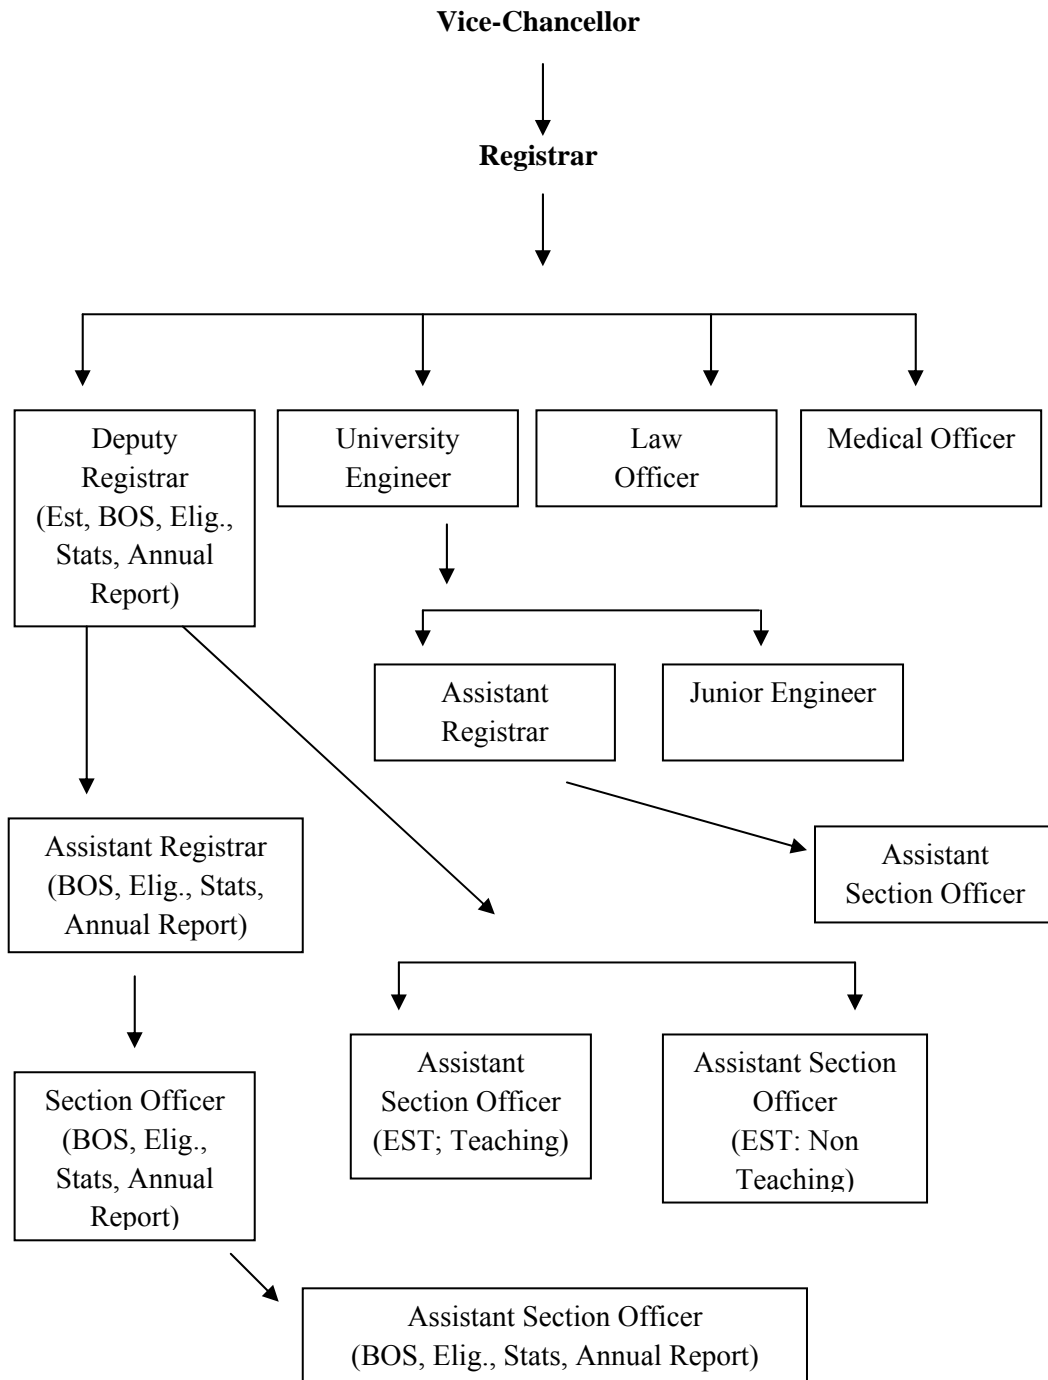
Vice-Chancellor

Registrar

Deputy Registrar (Est, BOS, Elig., Stats, Annual Report)

University Engineer

Law Officer

Medical Officer

Assistant Registrar

Junior Engineer

Assistant Section Officer

Assistant Registrar (BOS, Elig., Stats, Annual Report)

Assistant Section Officer (EST; Teaching)

Assistant Section Officer (EST: Non Teaching)

Section Officer (BOS, Elig., Stats, Annual Report)

Assistant Section Officer (BOS, Elig., Stats, Annual Report)